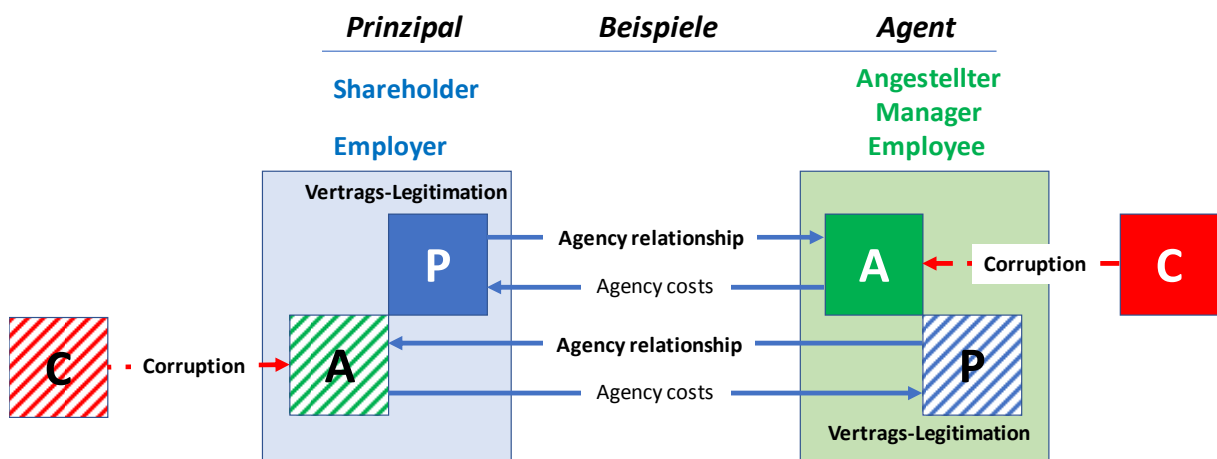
Prinzipal Beispiele Agent

Shareholder

Employer

Angestellter
Manager
Employee

Vertrags-Legitimation

P

Agency relationship

Agency costs

A

Corruption

C

C

Corruption

A

Agency relationship

Agency costs

P

Vertrags-Legitimation